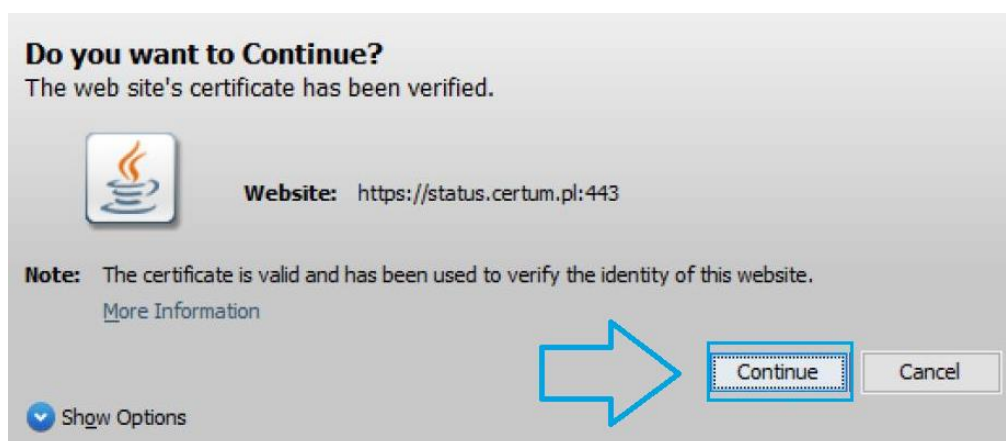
Do you want to Continue?
The web site's certificate has been verified.

Website: https://status.certum.pl:443

Note: The certificate is valid and has been used to verify the identity of this website.
More Information

Continue
Cancel

Show Options